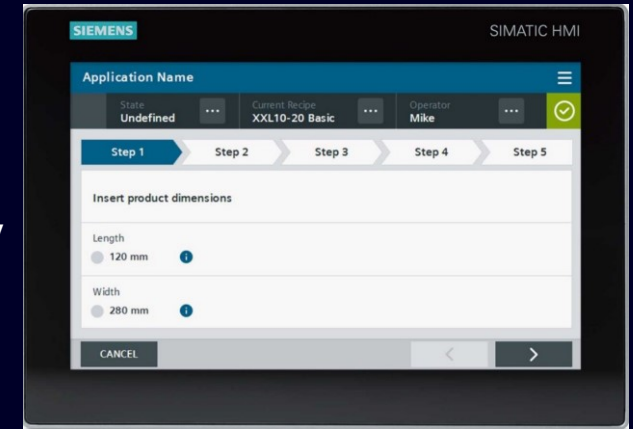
SIEMENS

SIMATIC HMI

Application Name

State
Undefined

...

Current Recipe
XXL10-20 Basic

...

Operator
Mike

...

Step 1

Step 2

Step 3

Step 4

Step 5

Insert product dimensions

Length
120 mm

Width
280 mm

CANCEL

<

>